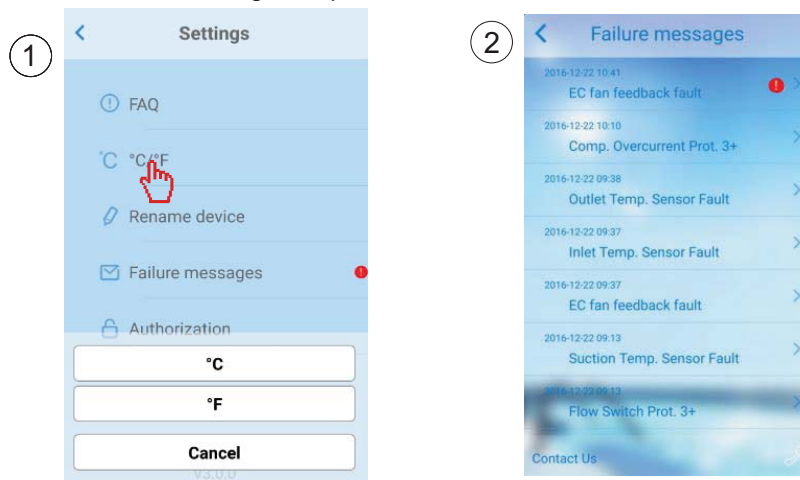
1

Settings

FAQ

°C/°F

Rename device

Failure messages

Authorization

°C

°F

Cancel

V3.0.0

2

Failure messages

2016-12-22 10:41
EC fan feedback fault

2016-12-22 10:10
Comp. Overcurrent Prot. 3+

2016-12-22 09:38
Outlet Temp. Sensor Fault

2016-12-22 09:37
Inlet Temp. Sensor Fault

2016-12-22 09:37
EC fan feedback fault

2016-12-22 09:13
Suction Temp. Sensor Fault

2016-12-22 09:12
Flow Switch Prot. 3+

Contact Us